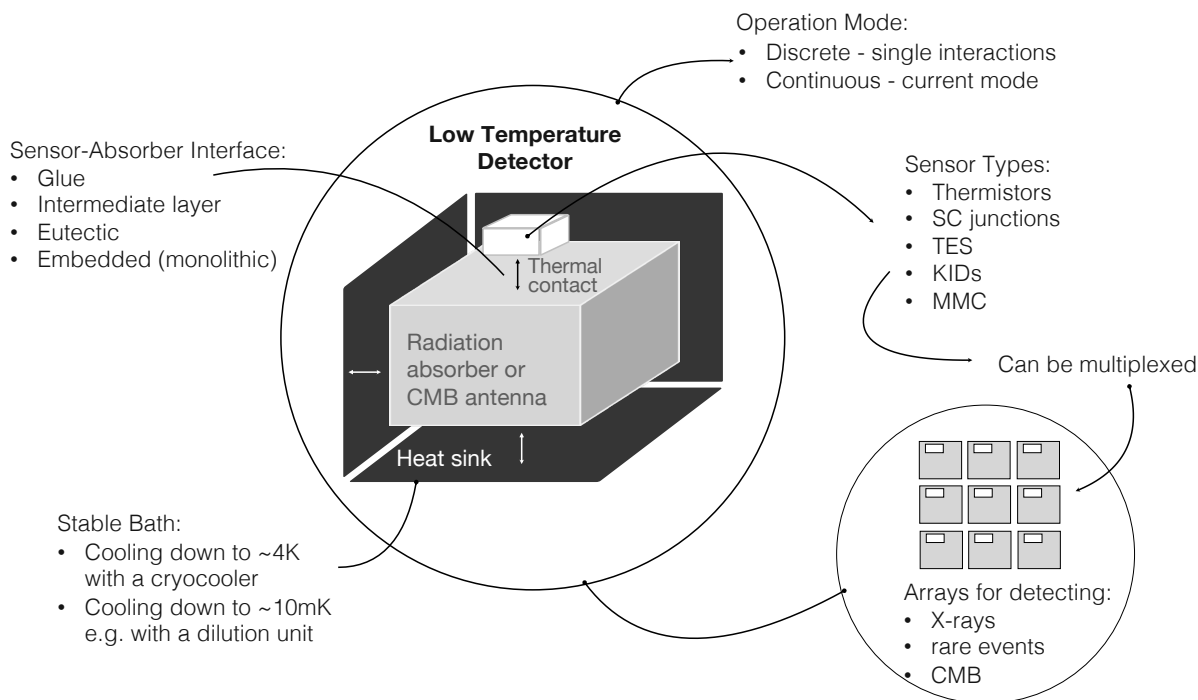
Operation Mode:
• Discrete - single interactions
• Continuous - current mode

Low Temperature Detector

Sensor-Absorber Interface:
• Glue
• Intermediate layer
• Eutectic
• Embedded (monolithic)

Sensor Types:
• Thermistors
• SC junctions
• TES
• KIDs
• MMC

Thermal contact

Radiation absorber or CMB antenna

Can be multiplexed

Heat sink

Stable Bath:
• Cooling down to ~4K with a cryocooler
• Cooling down to ~10mK e.g. with a dilution unit

Arrays for detecting:
• X-rays
• rare events
• CMB